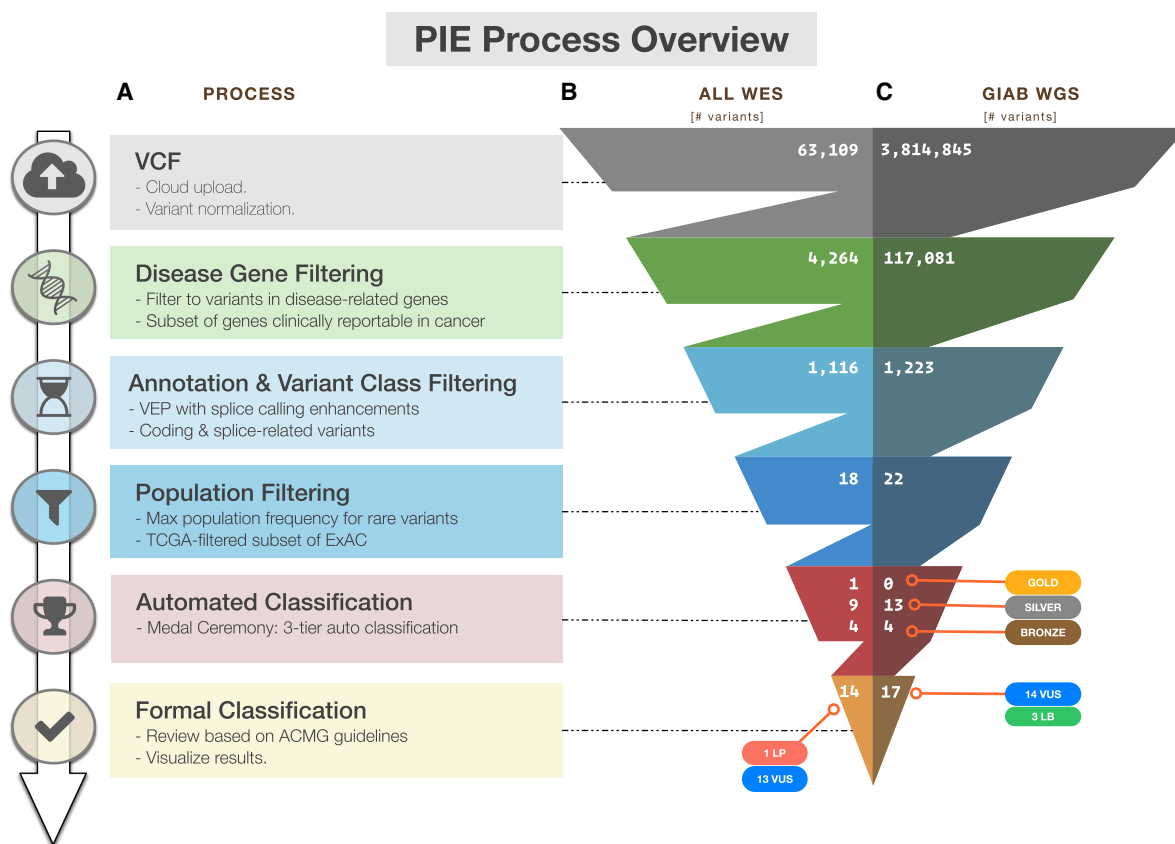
PIE Process Overview

A PROCESS

B ALL WES [# variants]

C GIAB WGS [# variants]

VCF
- Cloud upload.
- Variant normalization.

63,109 3,814,845

Disease Gene Filtering
- Filter to variants in disease-related genes
- Subset of genes clinically reportable in cancer

4,264 117,081

Annotation & Variant Class Filtering
- VEP with splice calling enhancements
- Coding & splice-related variants

1,116 1,223

Population Filtering
- Max population frequency for rare variants
- TCGA-filtered subset of ExAC

18 22

Automated Classification
- Medal Ceremony: 3-tier auto classification

1 0 GOLD
9 13 SILVER
4 4 BRONZE

Formal Classification
- Review based on ACMG guidelines
- Visualize results.

14 17

14 VUS
3 LB

1 LP
13 VUS